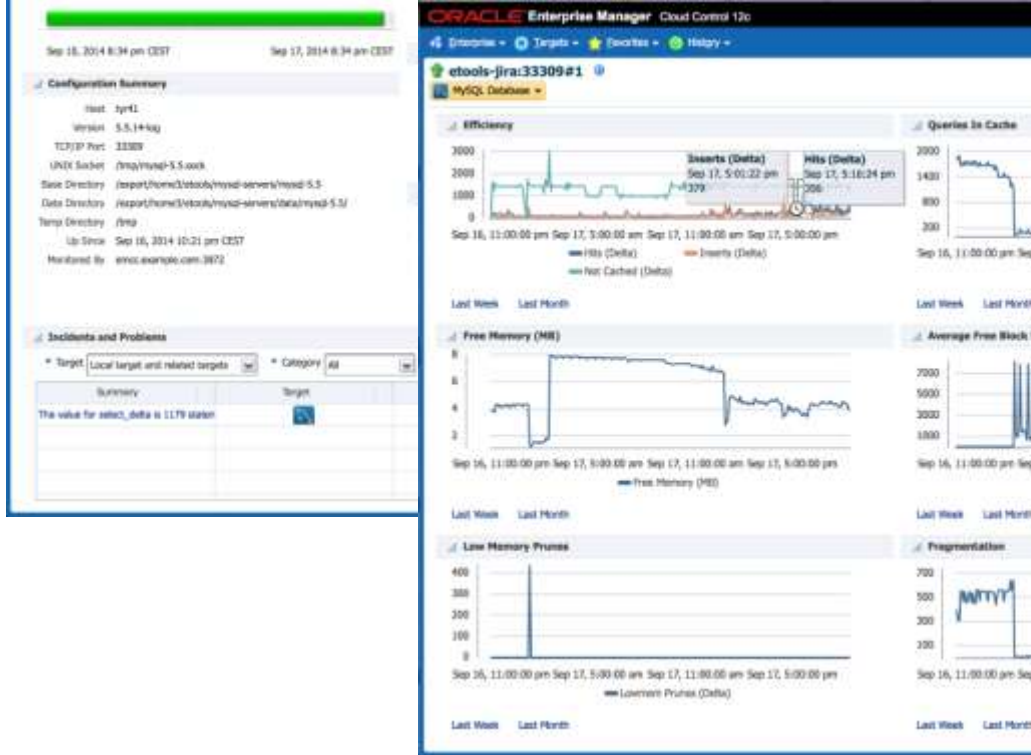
Sep 16, 2014 8:34 pm CEST Sep 17, 2014 8:34 pm CEST

Configuration Summary

Host tyr41
Version 5.5.14-log
TCP/IP Port 33309
UNIX Socket /tmp/mysql-5.5.sock
Base Directory /export/home/3/etools/mysql-servers/mysql-5.5
Data Directory /export/home/3/etools/mysql-servers/data/mysql-5.5/
Temp Directory /tmp
Up Since Sep 16, 2014 10:21 pm CEST
Monitored By emcc.example.com:3872

Incidents and Problems

* Target Local target and related targets * Category All

| Summary | Target |
|---|---|
| The value for select_delta is 1179 statem | |
| | |
| | |
| | |

ORACLE Enterprise Manager Cloud Control 12c

Enterprise Targets Favorites History

etools-jira:33309#1

MySQL Database

Efficiency

3000
2000
1000
0

Inserts (Delta)
Sep 17, 5:01:22 pm
379

Hits (Delta)
Sep 17, 5:16:24 pm
206

Sep 16, 11:00:00 pm Sep 17, 5:00:00 am Sep 17, 11:00:00 am Sep 17, 5:00:00 pm

Hits (Delta) Inserts (Delta)
Not Cached (Delta)

Last Week Last Month

Queries In Cache

2000
1400
800
200

Sep 16, 11:00:00 pm Sep

Last Week Last Month

Free Memory (MB)

8
6
4
2

Sep 16, 11:00:00 pm Sep 17, 5:00:00 am Sep 17, 11:00:00 am Sep 17, 5:00:00 pm

Free Memory (MB)

Last Week Last Month

Average Free Block

7000
5000
3000
1000

Sep 16, 11:00:00 pm Sep

Last Week Last Month

Low Memory Prunes

400
300
200
100
0

Sep 16, 11:00:00 pm Sep 17, 5:00:00 am Sep 17, 11:00:00 am Sep 17, 5:00:00 pm

Lowmem Prunes (Delta)

Last Week Last Month

Fragmentation

700
500
300
100

Sep 16, 11:00:00 pm Sep

Last Week Last Month